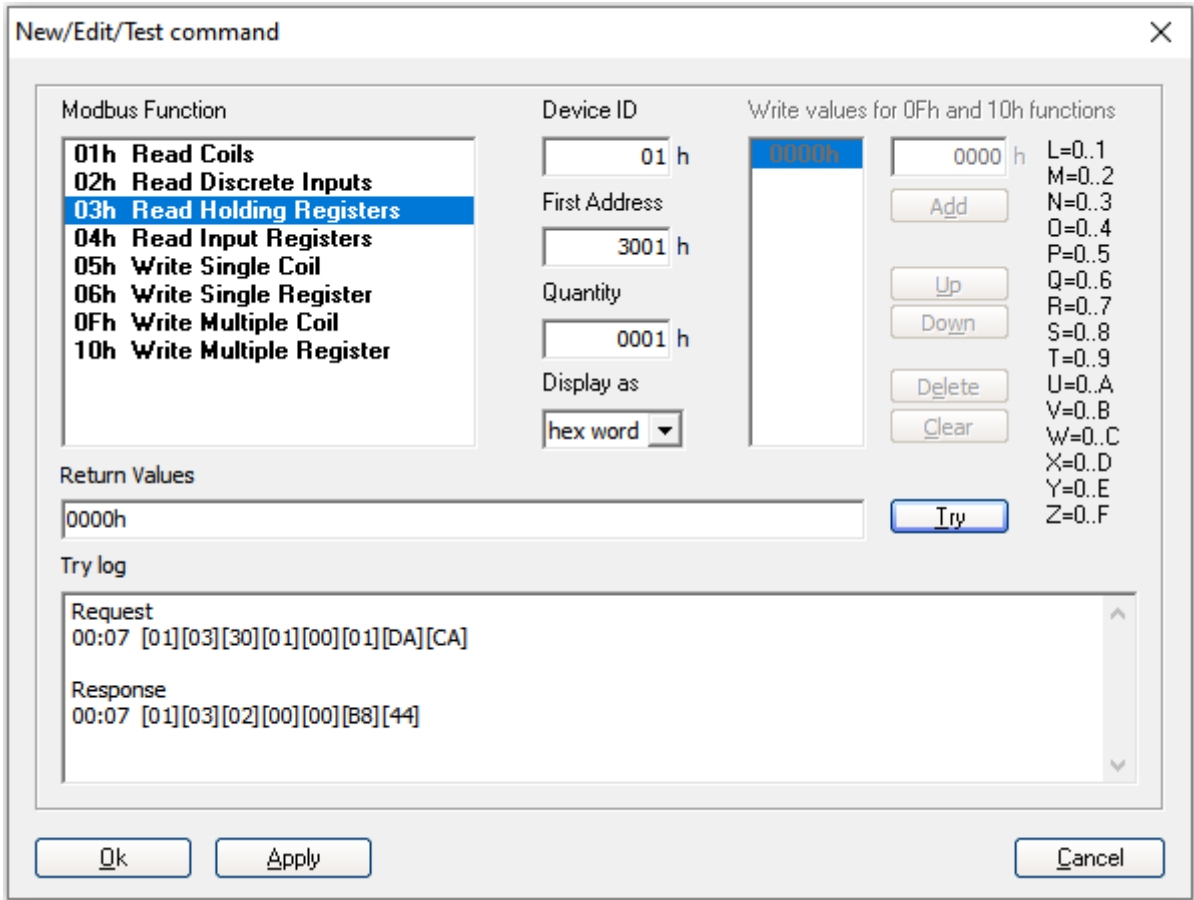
New/Edit/Test command

Modbus Function

01h Read Coils
02h Read Discrete Inputs
03h Read Holding Registers
04h Read Input Registers
05h Write Single Coil
06h Write Single Register
0Fh Write Multiple Coil
10h Write Multiple Register

Device ID

01 h

First Address

3001 h

Quantity

0001 h

Display as

hex word

Write values for 0Fh and 10h functions

0000h

0000 h

Add

Up

Down

Delete

Clear

L=0..1
M=0..2
N=0..3
O=0..4
P=0..5
Q=0..6
R=0..7
S=0..8
T=0..9
U=0..A
V=0..B
W=0..C
X=0..D
Y=0..E
Z=0..F

Return Values

0000h

Try

Try log

Request
00:07 [01][03][30][01][00][01][DA][CA]

Response
00:07 [01][03][02][00][00][B8][44]

Ok

Apply

Cancel